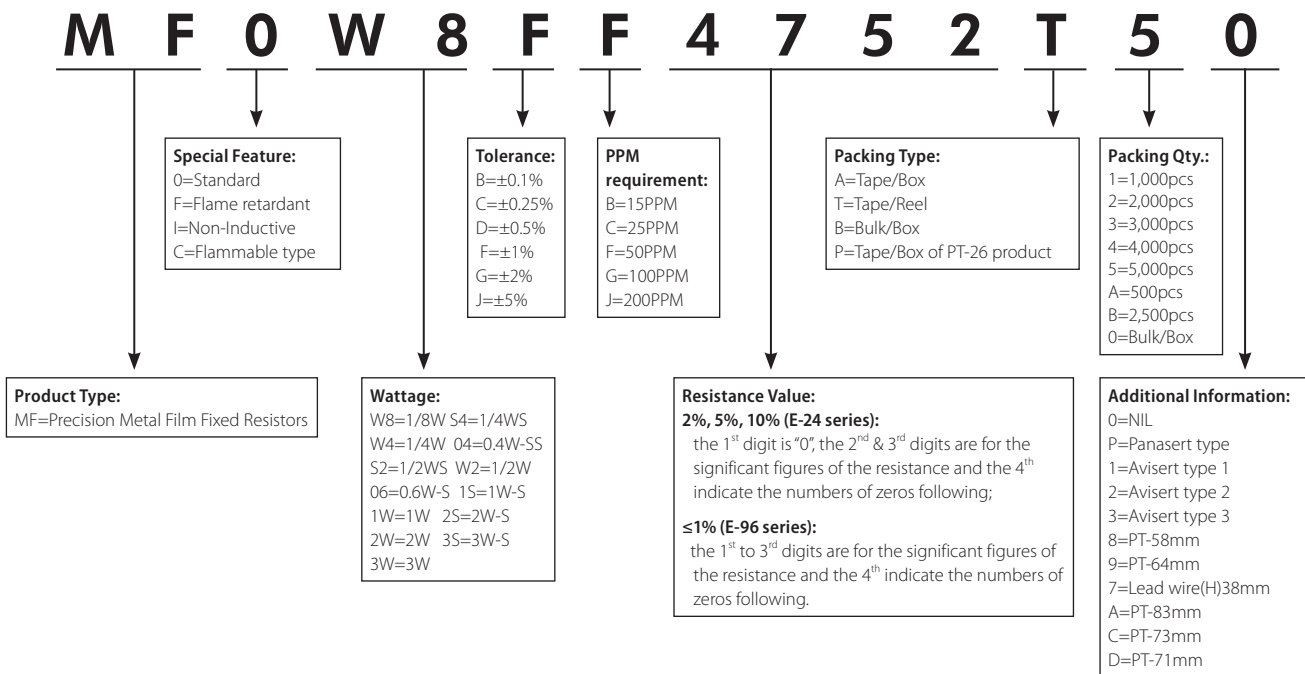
M F 0 W 8 F F 4 7 5 2 T 5 0

Special Feature:
0=Standard
F=Flame retardant
I=Non-Inductive
C=Flammable type

Tolerance:
B=±0.1%
C=±0.25%
D=±0.5%
F=±1%
G=±2%
J=±5%

PPM requirement:
B=15PPM
C=25PPM
F=50PPM
G=100PPM
J=200PPM

Packing Type:
A=Tape/Box
T=Tape/Reel
B=Bulk/Box
P=Tape/Box of PT-26 product

Packing Qty.:
1=1,000pcs
2=2,000pcs
3=3,000pcs
4=4,000pcs
5=5,000pcs
A=500pcs
B=2,500pcs
0=Bulk/Box

Product Type:
MF=Precision Metal Film Fixed Resistors

Wattage:
W8=1/8W S4=1/4WS
W4=1/4W 04=0.4W-SS
S2=1/2WS W2=1/2W
06=0.6W-S 1S=1W-S
1W=1W 2S=2W-S
2W=2W 3S=3W-S
3W=3W

Resistance Value:
2%, 5%, 10% (E-24 series):
the 1$^{st}$ digit is "0", the 2$^{nd}$ & 3$^{rd}$ digits are for the significant figures of the resistance and the 4$^{th}$ indicate the numbers of zeros following;

≤1% (E-96 series):
the 1$^{st}$ to 3$^{rd}$ digits are for the significant figures of the resistance and the 4$^{th}$ indicate the numbers of zeros following.

Additional Information:
0=NIL
P=Panasert type
1=Avisert type 1
2=Avisert type 2
3=Avisert type 3
8=PT-58mm
9=PT-64mm
7=Lead wire(H)38mm
A=PT-83mm
C=PT-73mm
D=PT-71mm